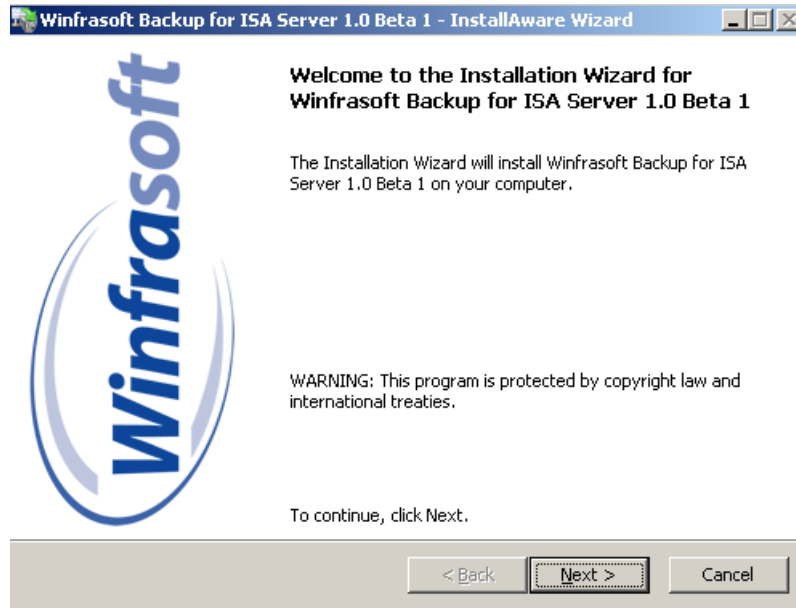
Winfrasoft Backup for ISA Server 1.0 Beta 1 - InstallAware Wizard

Winfrasoft

Welcome to the Installation Wizard for Winfrasoft Backup for ISA Server 1.0 Beta 1

The Installation Wizard will install Winfrasoft Backup for ISA Server 1.0 Beta 1 on your computer.

WARNING: This program is protected by copyright law and international treaties.

To continue, click Next.

< Back

Next >

Cancel